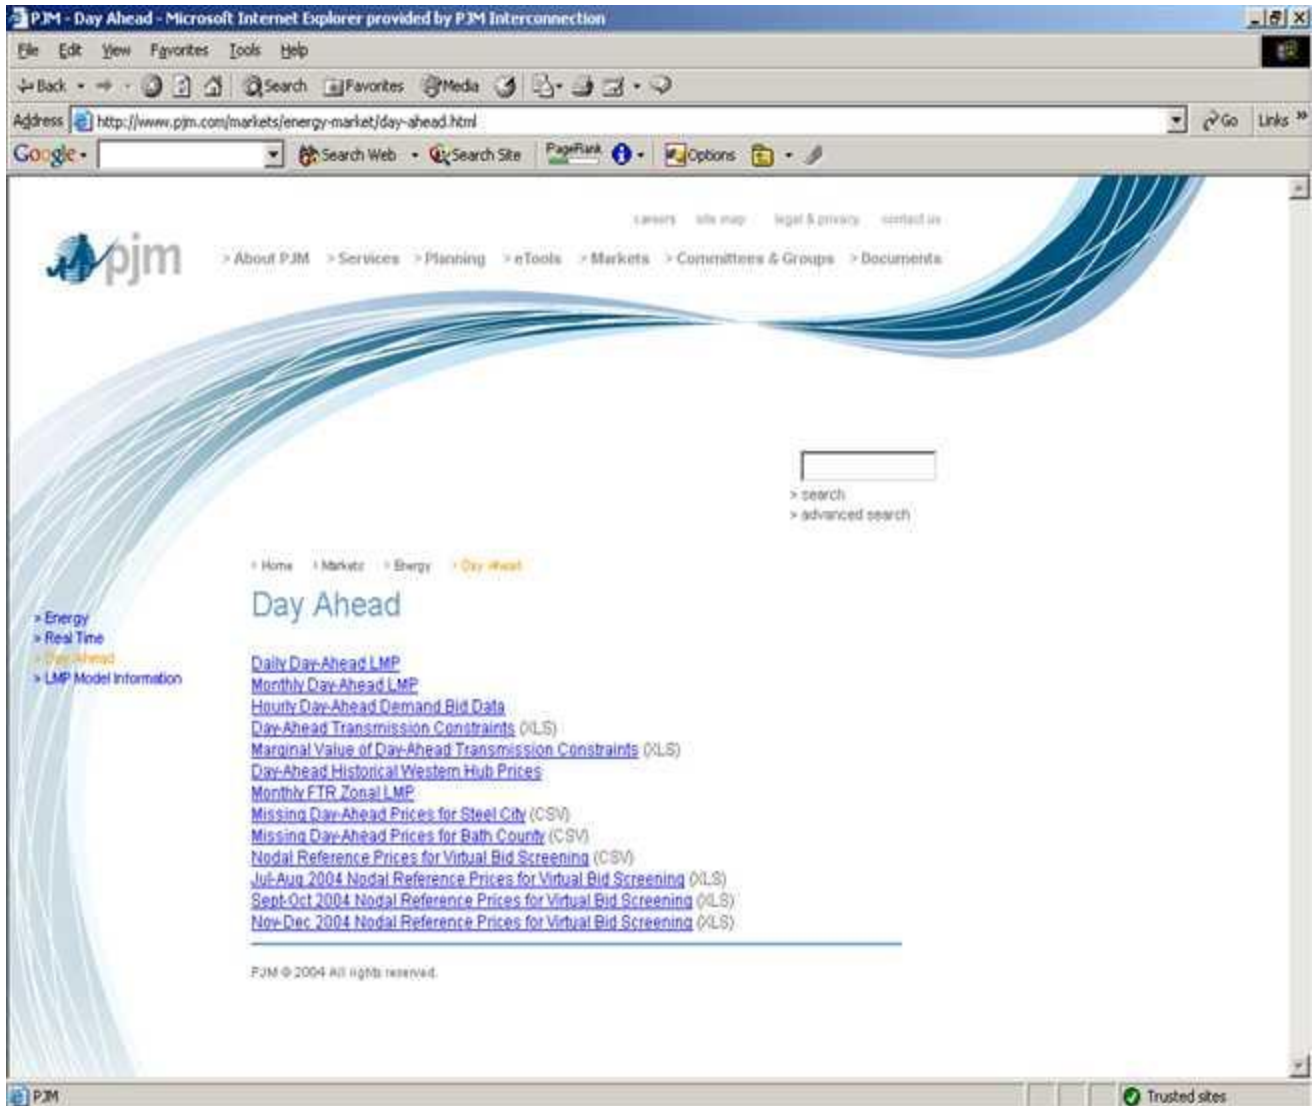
PJM - Day Ahead - Microsoft Internet Explorer provided by PJM Interconnection

File Edit View Favorites Tools Help

Back Search Favorites Media

Address http://www.pjm.com/markets/energy-market/day-ahead.html Go Links

Google Search Web Search Site PageRank Options

careers site map legal & privacy contact us

pjm

> About PJM > Services > Planning > eTools > Markets > Committees & Groups > Documents

> search
> advanced search

> Home > Markets > Energy > Day Ahead

Day Ahead

> Energy
> Real Time
> Day Ahead
> LMP Model Information

Daily Day-Ahead LMP
Monthly Day-Ahead LMP
Hourly Day-Ahead Demand Bid Data
Day-Ahead Transmission Constraints (XLS)
Marginal Value of Day-Ahead Transmission Constraints (XLS)
Day-Ahead Historical Western Hub Prices
Monthly FTR Zonal LMP
Missing Day-Ahead Prices for Steel City (CSV)
Missing Day-Ahead Prices for Bath County (CSV)
Nodal Reference Prices for Virtual Bid Screening (CSV)
Jul-Aug 2004 Nodal Reference Prices for Virtual Bid Screening (XLS)
Sept-Oct 2004 Nodal Reference Prices for Virtual Bid Screening (XLS)
Nov-Dec 2004 Nodal Reference Prices for Virtual Bid Screening (XLS)

PJM © 2004 All rights reserved.

PJM Trusted sites